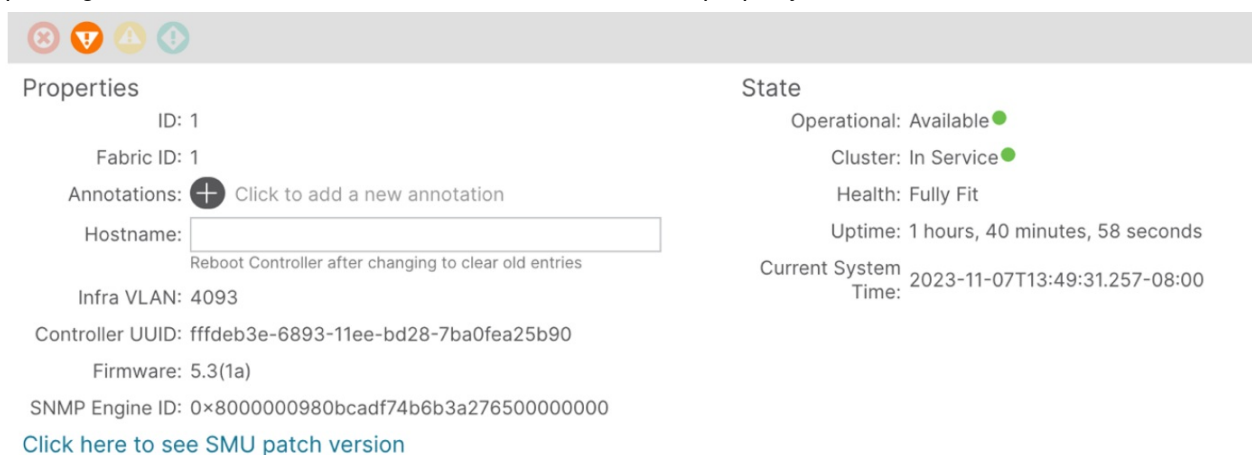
Properties

ID: 1

Fabric ID: 1

Annotations: Click to add a new annotation

Hostname:

Reboot Controller after changing to clear old entries

Infra VLAN: 4093

Controller UUID: fffdeb3e-6893-11ee-bd28-7ba0fea25b90

Firmware: 5.3(1a)

SNMP Engine ID: 0x8000000980bcadf74b6b3a276500000000

Click here to see SMU patch version

State

Operational: Available

Cluster: In Service

Health: Fully Fit

Uptime: 1 hours, 40 minutes, 58 seconds

Current System Time: 2023-11-07T13:49:31.257-08:00